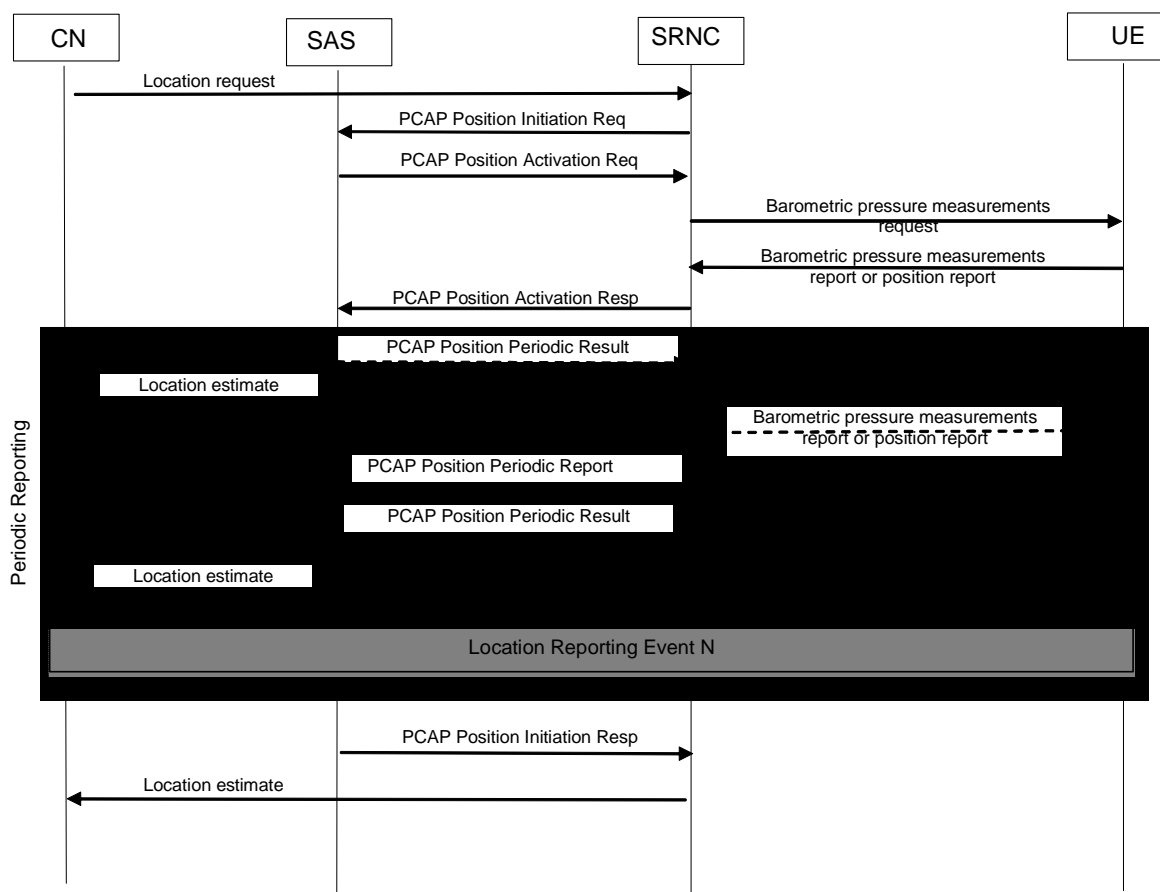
CN

SAS

SRNC

UE

Location request

PCAP Position Initiation Req

PCAP Position Activation Req

Barometric pressure measurements request

Barometric pressure measurements report or position report

PCAP Position Activation Resp

Periodic Reporting

PCAP Position Periodic Result

Location estimate

Barometric pressure measurements report or position report

PCAP Position Periodic Report

PCAP Position Periodic Result

Location estimate

Location Reporting Event N

PCAP Position Initiation Resp

Location estimate